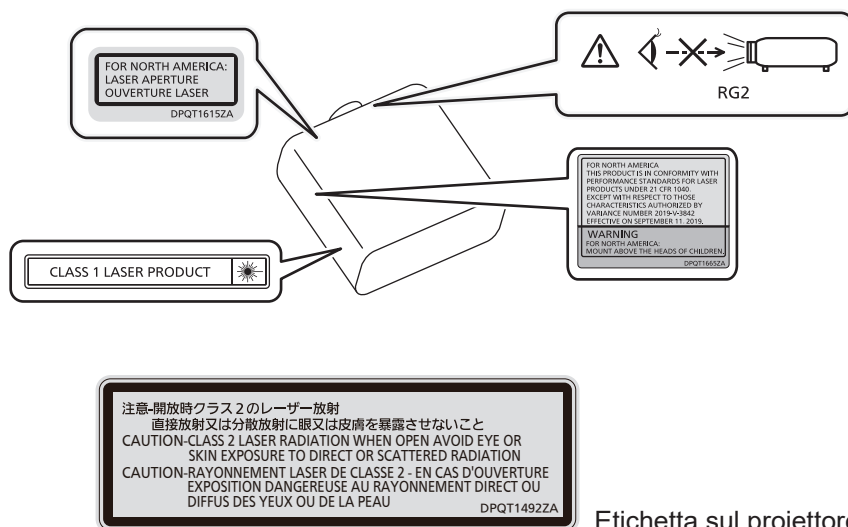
FOR NORTH AMERICA:
LASER APERTURE
OUVERTURE LASER
DPQT1615ZA

RG2

FOR NORTH AMERICA
THIS PRODUCT IS IN CONFORMITY WITH PERFORMANCE STANDARDS FOR LASER PRODUCTS UNDER 21 CFR 1040. EXCEPT WITH RESPECT TO THOSE CHARACTERISTICS AUTHORIZED BY VARIANCE NUMBER 2019-V-3842 EFFECTIVE ON SEPTEMBER 11, 2019.
WARNING
FOR NORTH AMERICA:
MOUNT ABOVE THE HEADS OF CHILDREN.
DPQT1665ZA

CLASS 1 LASER PRODUCT

注意-開放時クラス２のレーザー放射
直接放射又は分散放射に眼又は皮膚を暴露させないこと
CAUTION-CLASS 2 LASER RADIATION WHEN OPEN AVOID EYE OR SKIN EXPOSURE TO DIRECT OR SCATTERED RADIATION
CAUTION-RAYONNEMENT LASER DE CLASSE 2 - EN CAS D'OUVERTURE EXPOSITION DANGEREUSE AU RAYONNEMENT DIRECT OU DIFFUS DES YEUX OU DE LA PEAU
DPQT1492ZA

Etichetta sul proiettore